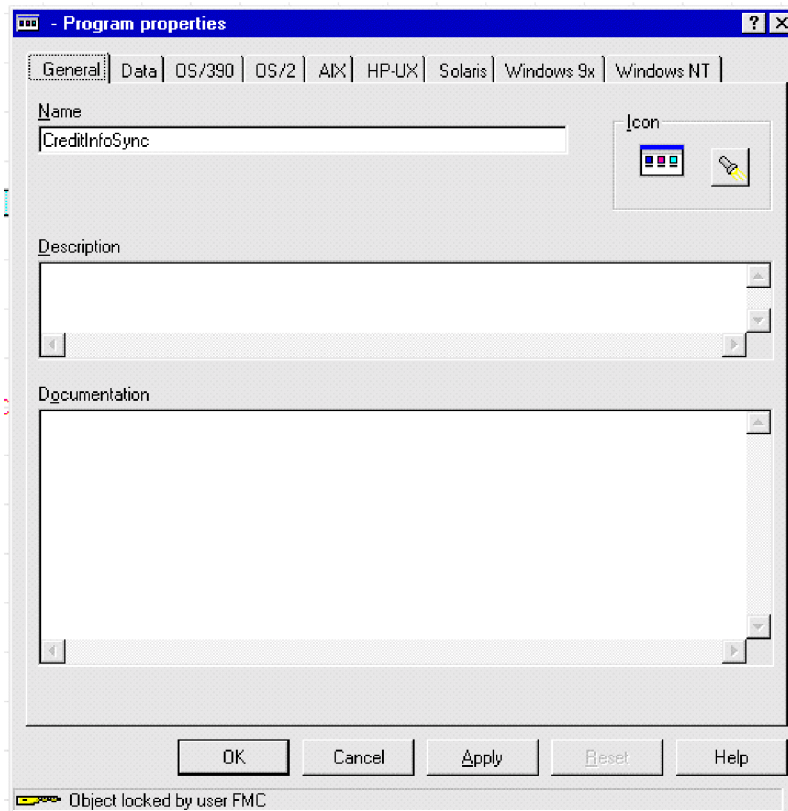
- Program properties

?

General | Data | OS/390 | OS/2 | AIX | HP-UX | Solaris | Windows 9x | Windows NT

Name

CreditInfoSync

Icon

Description

Documentation

OK

Cancel

Apply

Reset

Help

Object locked by user FMC